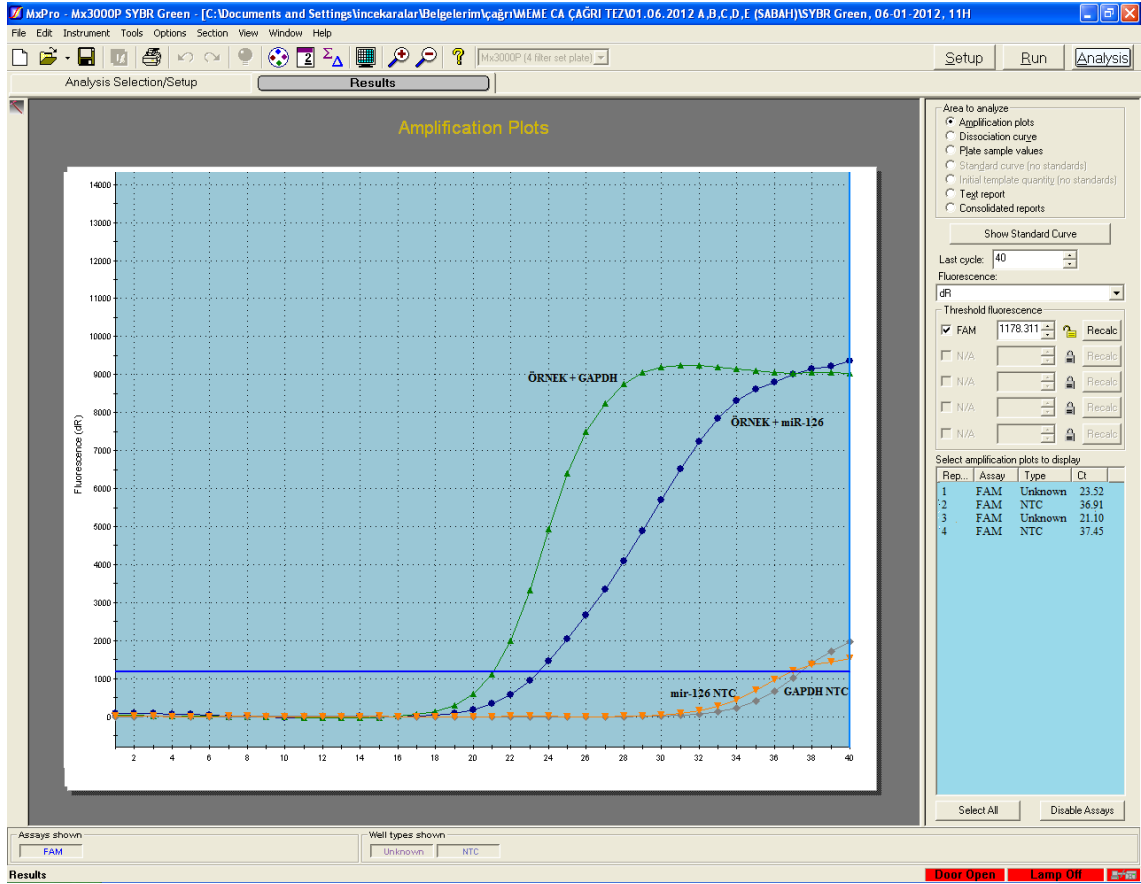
MxPro - Mx3000P SYBR Green - [C:\Documents and Settings\incekaralar\Belgelerim\çağrı\MEME CA ÇAĞRI TEZ\01.06.2012 A,B,C,D,E (SABAH)\SYBR Green, 06-01-2012, 11H

File Edit Instrument Tools Options Section View Window Help

Mx3000P (4 filter set plate)

Setup Run Analysis

Analysis Selection/Setup Results

Amplification Plots

Fluoresence (dR)

14000
13000
12000
11000
10000
9000
8000
7000
6000
5000
4000
3000
2000
1000
0

2 4 6 8 10 12 14 16 18 20 22 24 26 28 30 32 34 36 38 40

ÖRNEK + GAPDH

ÖRNEK + miR-126

mir-126 NTC

GAPDH NTC

Area to analyze
Amplification plots
Dissociation curve
Plate sample values
Standard curve (no standards)
Initial template quantity (no standards)
Text report
Consolidated reports

Show Standard Curve

Last cycle: 40

Fluorescence:
dR

Threshold fluorescence
FAM 1178.311 Recalc
N/A Recalc
N/A Recalc
N/A Recalc
N/A Recalc

Select amplification plots to display

| Rep... | Assay | Type | Ct |
|---|---|---|---|
| 1 | FAM | Unknown | 23.52 |
| 2 | FAM | NTC | 36.91 |
| 3 | FAM | Unknown | 21.10 |
| 4 | FAM | NTC | 37.45 |

Select All Disable Assays

Assays shown
FAM

Well types shown
Unknown NTC

Results

Door Open Lamp Off